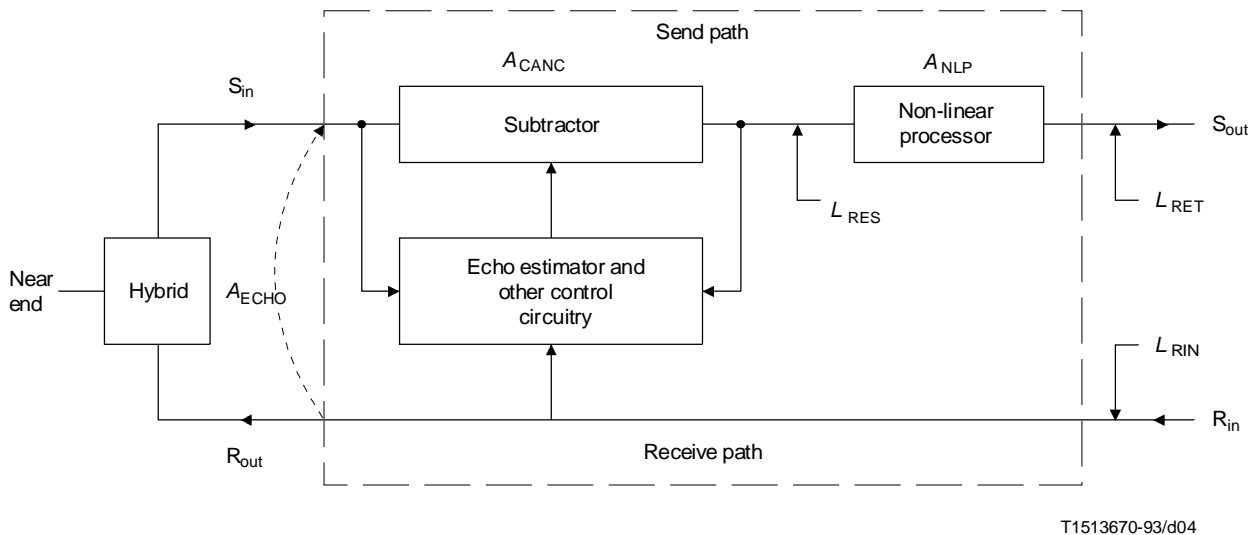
Send path

$A_{CANC}$

$A_{NLP}$

$S_{in}$

Subtractor

Non-linear processor

$S_{out}$

$L_{RES}$

$L_{RET}$

Near end

Hybrid

$A_{ECHO}$

Echo estimator and other control circuitry

$L_{RIN}$

$R_{out}$

Receive path

$R_{in}$

T1513670-93/d04